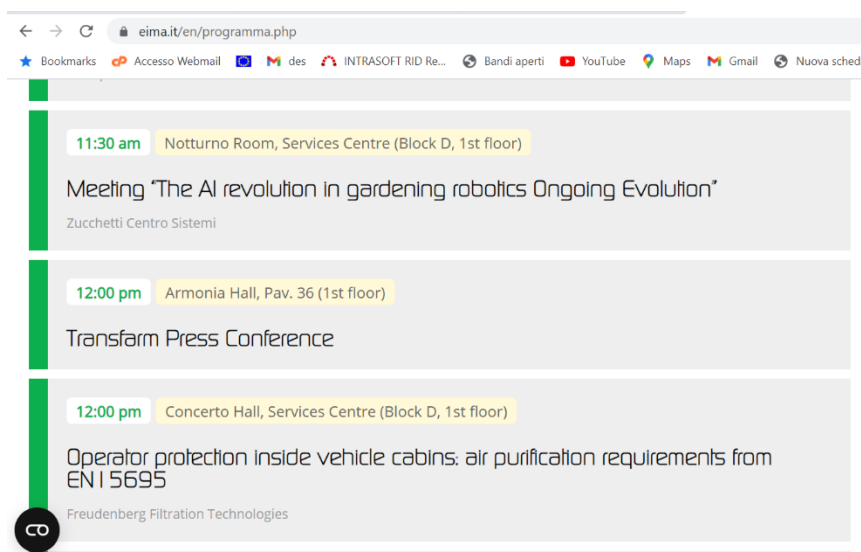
eima.it/en/programma.php

Bookmarks Accesso Webmail des INTRASOFT RID Re... Bandi aperti YouTube Maps Gmail Nuova sched

11:30 am Notturno Room, Services Centre (Block D, 1st floor)

Meeting "The AI revolution in gardening robotics Ongoing Evolution"

Zucchetti Centro Sistemi

12:00 pm Armonia Hall, Pav. 36 (1st floor)

Transfarm Press Conference

12:00 pm Concerto Hall, Services Centre (Block D, 1st floor)

Operator protection inside vehicle cabins: air purification requirements from EN15695

Freudenberg Filtration Technologies